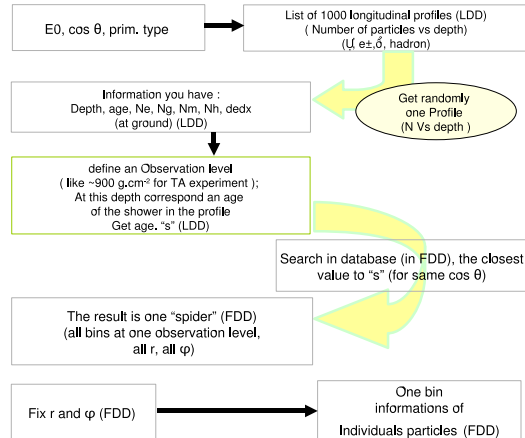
E0, cos θ, prim. type

List of 1000 longitudinal profiles (LDD) ( Number of particles vs depth) (μ, e±, δ, hadron)

Information you have : Depth, age, Ne, Ng, Nm, Nh, dedx (at ground) (LDD)

Get randomly one Profile (N Vs depth )

define an Observation level ( like ~900 g.cm$^{-2}$ for TA experiment ); At this depth correspond an age of the shower in the profile Get age. "s" (LDD)

Search in database (in FDD), the closest value to "s" (for same cos θ)

The result is one "spider" (FDD) (all bins at one observation level, all r, all φ)

Fix r and φ (FDD)

One bin informations of Individuals particles (FDD)